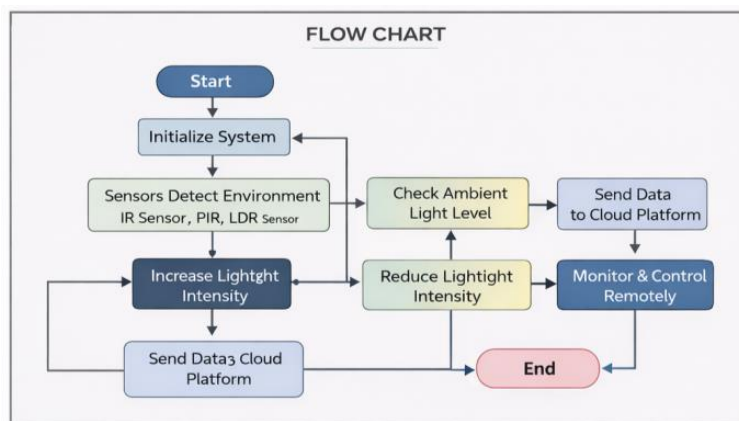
FLOW CHART

Start

Initialize System

Sensors Detect Environment
IR Sensor, PIR, LDR Sensor

Increase Lightght Intensity

Send Data3 Cloud Platform

Check Ambient Light Level

Reduce Lightight Intensity

Send Data to Cloud Platform

Monitor & Control Remotely

End